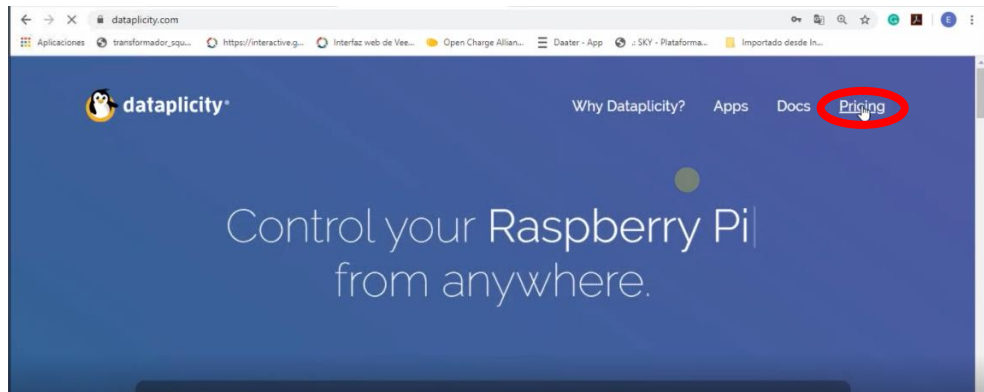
dataplicity.com

Aplicaciones transformador_squ... https://interactive.g... Interfaz web de Vee... Open Charge Allian... Daater - App .: SKY - Plataforma... Importado desde In...

dataplicity

Why Dataplicity? Apps Docs Pricing

Control your Raspberry Pi from anywhere.